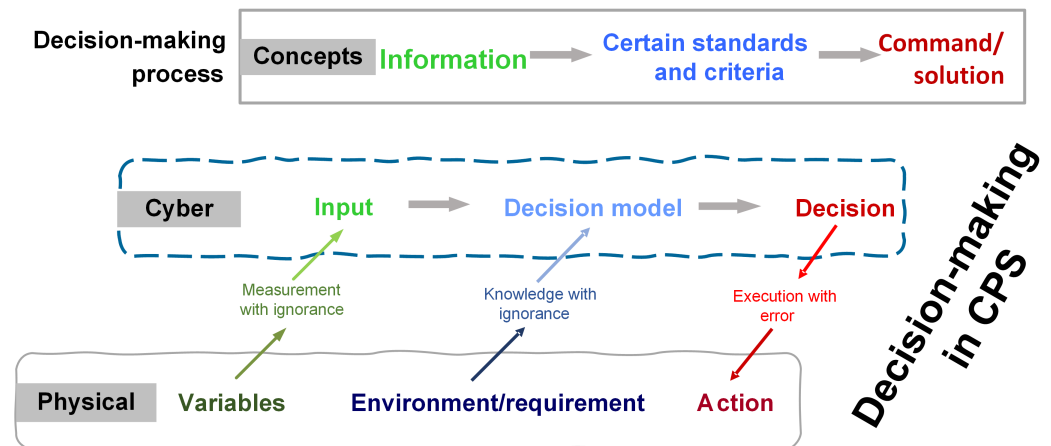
Decision-making process

Concepts Information Certain standards and criteria Command/ solution

Cyber Input Decision model Decision

Measurement with ignorance

Knowledge with ignorance

Execution with error

Physical Variables Environment/requirement Action

Decision-making in CPS